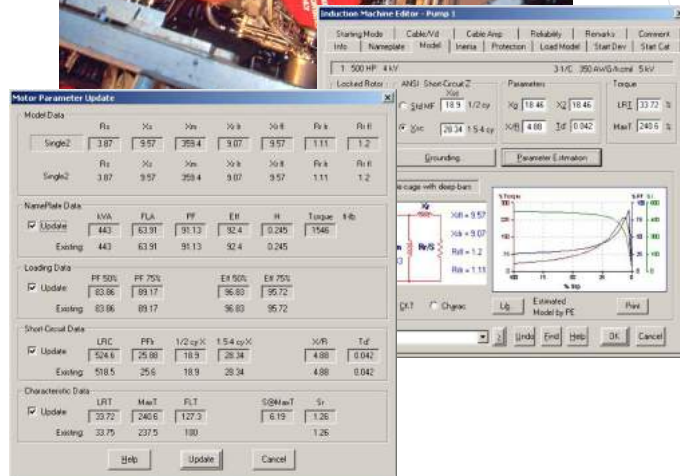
Induction Machine Editor - Pump 1

Starting Mode | Cable/Vd | Cable Amp | Reliability | Remarks | Comment
Info | Nameplate | Model | Inertia | Protection | Load Model | Start Dev | Start Cat

1 500 HP 4 kV 3-1/C 350 AWG/kcmil 5 kV

Locked Rotor ANSI Short-Circuit Z Parameters Torque

Std MF Xsc 18.9 1/2 cy Xd 18.46 X2 18.46 LRT 33.72 %

Xsc 28.34 1.5-4 cy X/R 4.88 Td' 0.042 MaxT 240.6 %

Grounding Parameter Estimation

cage with deep bars

Xlr = 9.57
Xlr = 9.07
Rlr = 1.2
Rlr = 1.11
Rr/S

CKT Chyrac Lib Estimated Model by PE Print

Undo Find Help OK Cancel

Motor Parameter Update

Model Data

| | Rs | Xs | Xm | Xr lr | Xr fl | Rr lr | Rr fl |
|---|---|---|---|---|---|---|---|
| Single2 | 3.87 | 9.57 | 359.4 | 9.07 | 9.57 | 1.11 | 1.2 |
| Single2 | 3.87 | 9.57 | 359.4 | 9.07 | 9.57 | 1.11 | 1.2 |

NamePlate Data

| | kVA | FLA | PF | Eff | H | Torque | ft-lb |
|---|---|---|---|---|---|---|---|
| Update | 443 | 63.91 | 91.13 | 92.4 | 0.245 | 1546 | |
| Existing | 443 | 63.91 | 91.13 | 92.4 | 0.245 | | |

Loading Data

| | PF 50% | PF 75% | Eff 50% | Eff 75% |
|---|---|---|---|---|
| Update | 83.86 | 89.17 | 96.83 | 95.72 |
| Existing | 83.86 | 89.17 | 96.83 | 95.72 |

Short Circuit Data

| | LRC | PFlr | 1/2 cy X | 1.5-4 cy X | X/R | Td' |
|---|---|---|---|---|---|---|
| Update | 524.6 | 25.88 | 18.9 | 28.34 | 4.88 | 0.042 |
| Existing | 518.5 | 25.6 | 18.9 | 28.34 | 4.88 | 0.042 |

Characteristic Data

| | LRT | MaxT | FLT | S@MaxT | Sr |
|---|---|---|---|---|---|
| Update | 33.72 | 240.6 | 127.3 | 6.19 | 1.26 |
| Existing | 33.75 | 237.5 | 100 | | 1.26 |

Help Update Cancel